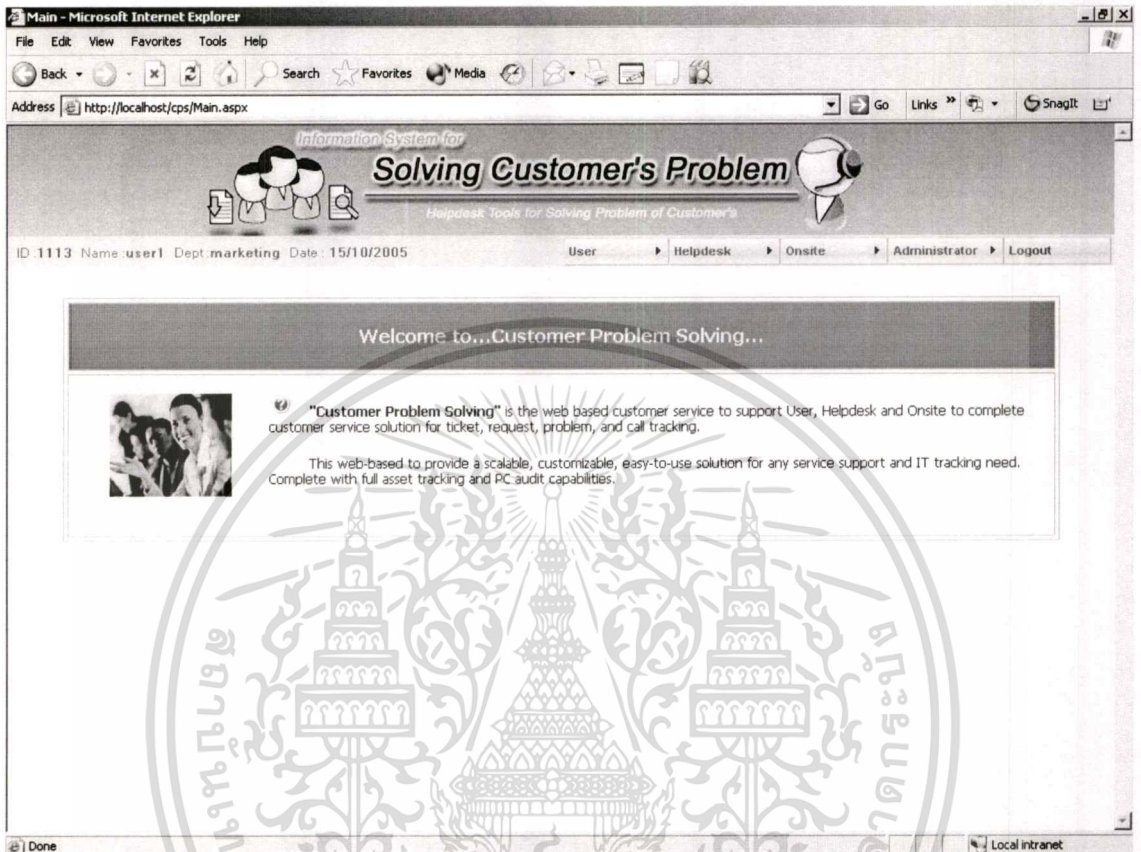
Main - Microsoft Internet Explorer

File Edit View Favorites Tools Help

Back Search Favorites Media

Address http://localhost/cps/Main.aspx

Go Links SnagIt

Information System for

Solving Customer's Problem

Helpdesk Tools for Solving Problem of Customer's

ID 1113 Name user1 Dept marketing Date 15/10/2005

User ▸ Helpdesk ▸ Onsite ▸ Administrator ▸ Logout

Welcome to...Customer Problem Solving...

"Customer Problem Solving" is the web based customer service to support User, Helpdesk and Onsite to complete customer service solution for ticket, request, problem, and call tracking.

This web-based to provide a scalable, customizable, easy-to-use solution for any service support and IT tracking need. Complete with full asset tracking and PC audit capabilities.

Done

Local intranet